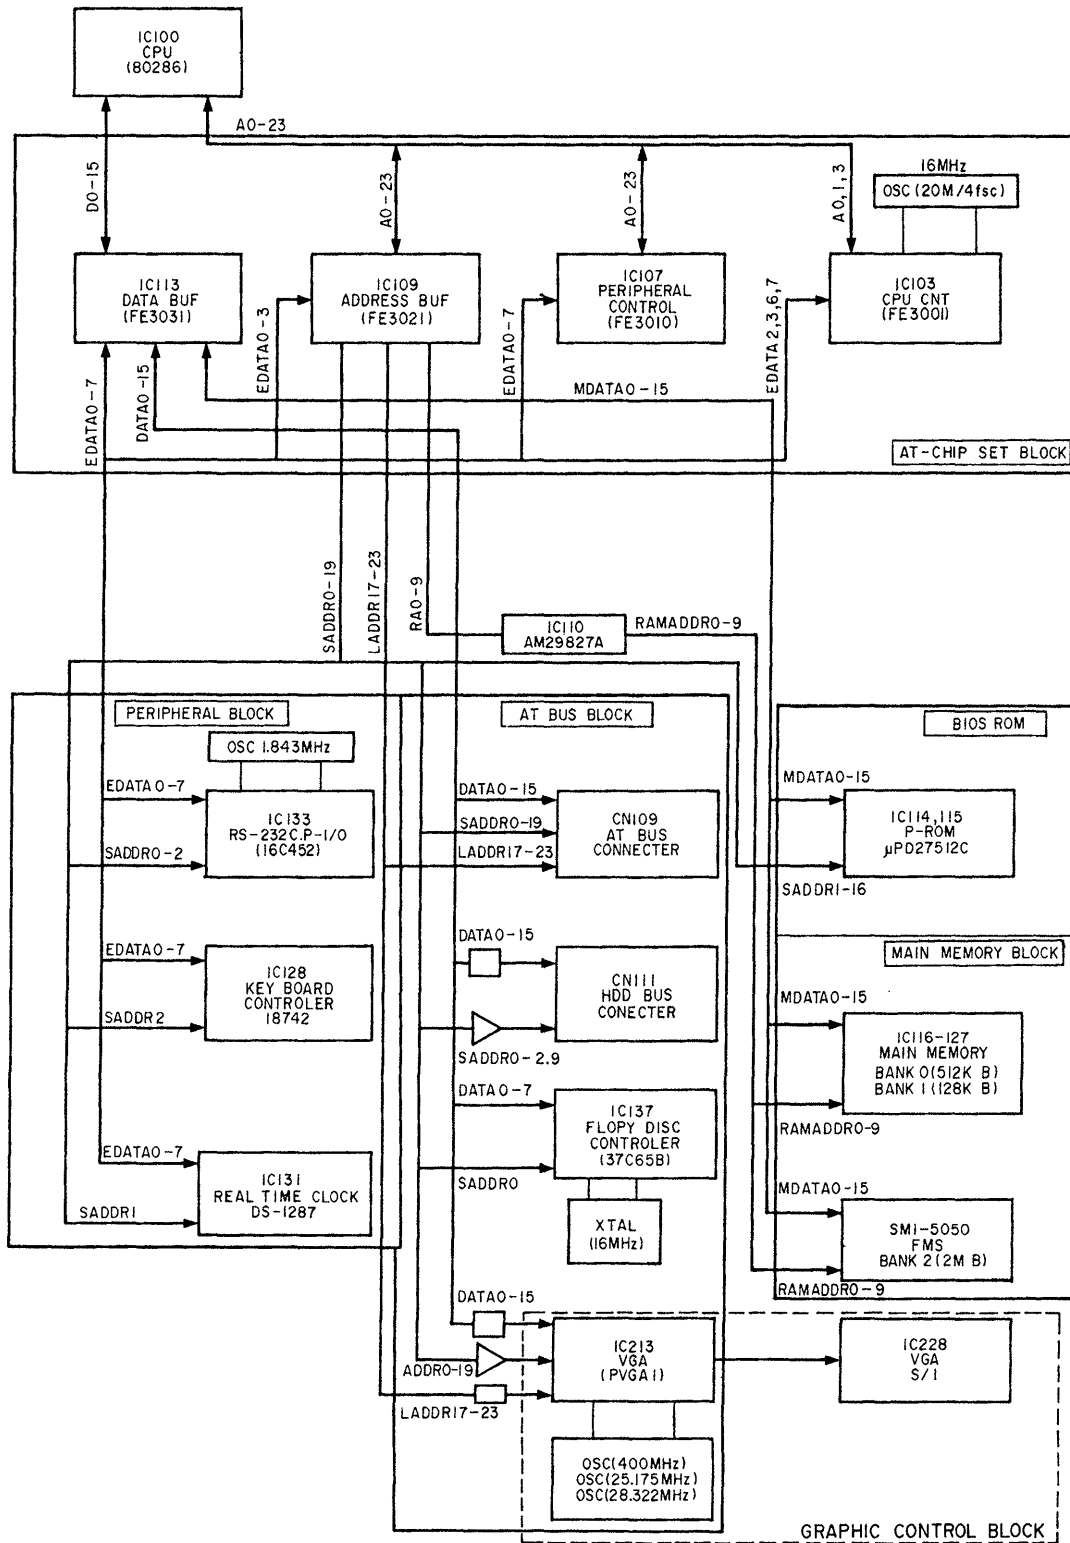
IC100
CPU
(80286)

A0-23

D0-15

A0-23

A0-23

A0,1,3

16MHz

OSC (20M/4fsc)

IC113
DATA BUF
(FE3031)

IC109
ADDRESS BUF
(FE3021)

IC107
PERIPHERAL
CONTROL
(FE3010)

IC103
CPU CNT
(FE3001)

EDATA0-3

EDATA0-7

EDATA 2,3,6,7

EDATA0-7

DATA0-15

MDATA0-15

AT-CHIP SET BLOCK

SADDR0-19

LADDR17-23

RA0-9

IC110
AM29827A

RAMADDR0-9

PERIPHERAL BLOCK

AT BUS BLOCK

BIOS ROM

OSC 1.843MHz

EDATA 0-7

IC133
RS-232C.P-I/O
(16C452)

SADDR0-2

DATA0-15

SADDR0-19

LADDR17-23

CN109
AT BUS
CONNECTER

MDATA0-15

IC114,115
P-ROM
μPD27512C

SADDR1-16

MAIN MEMORY BLOCK

EDATA0-7

IC128
KEY BOARD
CONTROLER
18742

SADDR2

DATA0-15

CN111
HDD BUS
CONECTER

SADDR0-2.9

MDATA0-15

IC116-127
MAIN MEMORY
BANK 0(512K B)
BANK 1(128K B)

DATA 0-7

IC137
FLOPY DISC
CONTROLER
(37C65B)

RAMADDR0-9

EDATA0-7

IC131
REAL TIME CLOCK
DS-1287

SADDR0

SADDR1

XTAL
(16MHz)

MDATA0-15

SMI-5050
FMS
BANK 2(2M B)

RAMADDR0-9

DATA0-15

IC213
VGA
(PVGA1)

IC228
VGA
S/1

ADDR0-19

LADDR17-23

OSC(400MHz)
OSC(25.175MHz)
OSC(28.322MHz)

GRAPHIC CONTROL BLOCK